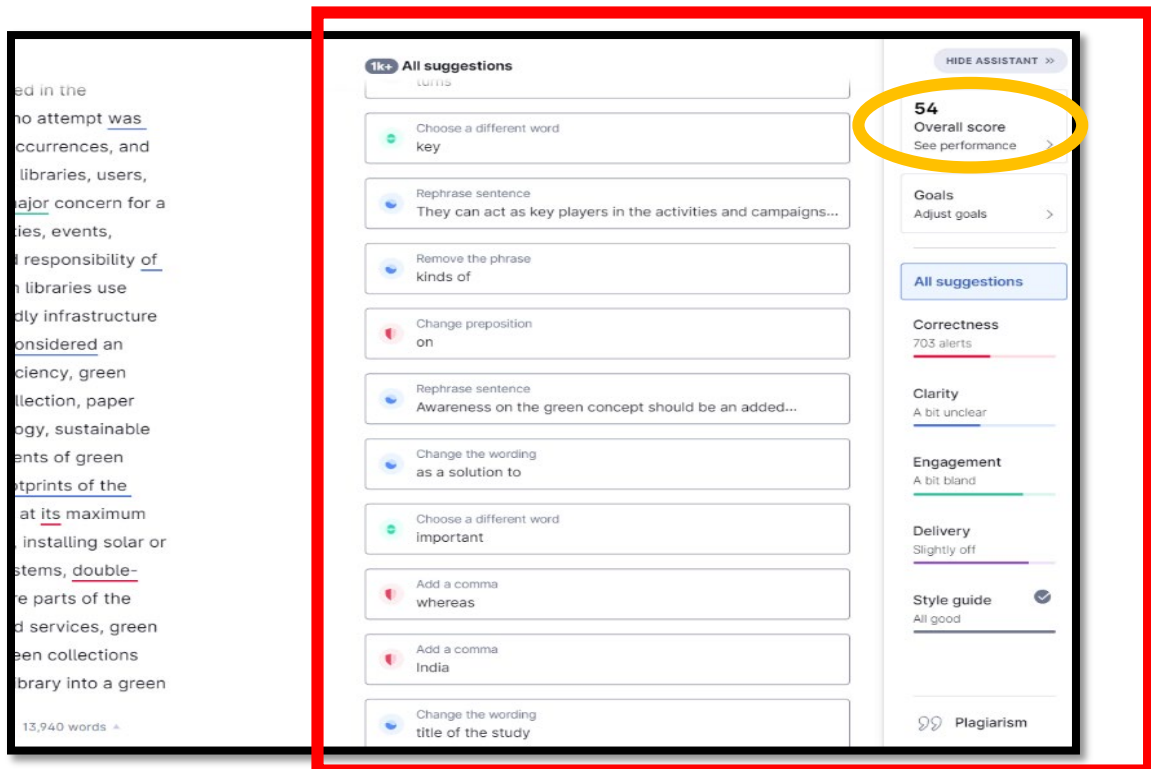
ed in the
ho attempt was
ccurrences, and
libraries, users,
ajor concern for a
ies, events,
d responsibility of
n libraries use
dly infrastructure
onsidered an
ciency, green
llection, paper
ogy, sustainable
ents of green
otprints of the
at its maximum
installing solar or
stems, double-
re parts of the
d services, green
een collections
brary into a green

13,940 words

1k+ All suggestions

turns

Choose a different word
key

Rephrase sentence
They can act as key players in the activities and campaigns...

Remove the phrase
kinds of

Change preposition
on

Rephrase sentence
Awareness on the green concept should be an added...

Change the wording
as a solution to

Choose a different word
important

Add a comma
whereas

Add a comma
India

Change the wording
title of the study

HIDE ASSISTANT »

54
Overall score
See performance

Goals
Adjust goals

All suggestions

Correctness
703 alerts

Clarity
A bit unclear

Engagement
A bit bland

Delivery
Slightly off

Style guide
All good

Plagiarism